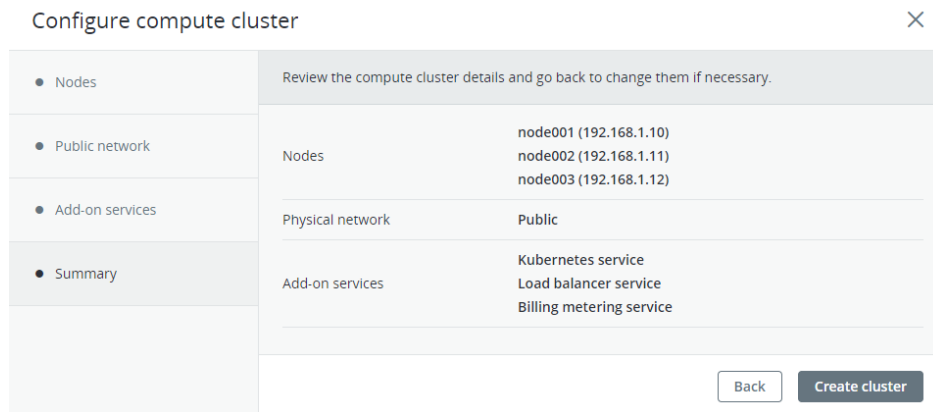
Configure compute cluster

×

Nodes

Public network

Add-on services

Summary

Review the compute cluster details and go back to change them if necessary.

| | |
|---|---|
| Nodes | node001 (192.168.1.10)<br>node002 (192.168.1.11)<br>node003 (192.168.1.12) |
| Physical network | Public |
| Add-on services | Kubernetes service<br>Load balancer service<br>Billing metering service |

Back

Create cluster